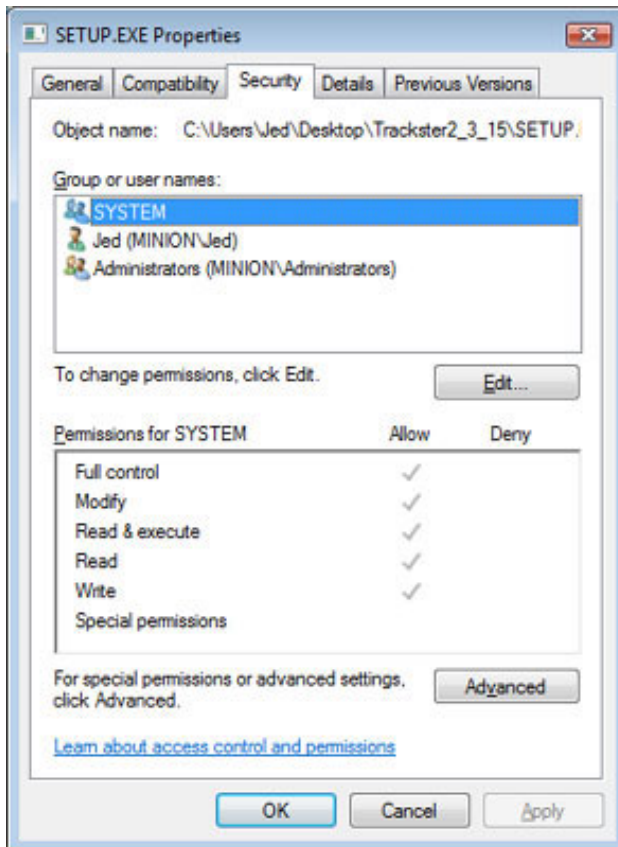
SETUP.EXE Properties

General | Compatibility | Security | Details | Previous Versions

Object name: C:\Users\Jed\Desktop\Trackster2_3_15\SETUP.

Group or user names:

SYSTEM
Jed (MINION\Jed)
Administrators (MINION\Administrators)

To change permissions, click Edit.

Edit...

| Permissions for SYSTEM | Allow | Deny |
|---|---|---|
| Full control | ✓ | |
| Modify | ✓ | |
| Read & execute | ✓ | |
| Read | ✓ | |
| Write | ✓ | |
| Special permissions | | |

For special permissions or advanced settings, click Advanced.

Advanced

Learn about access control and permissions

OK | Cancel | Apply